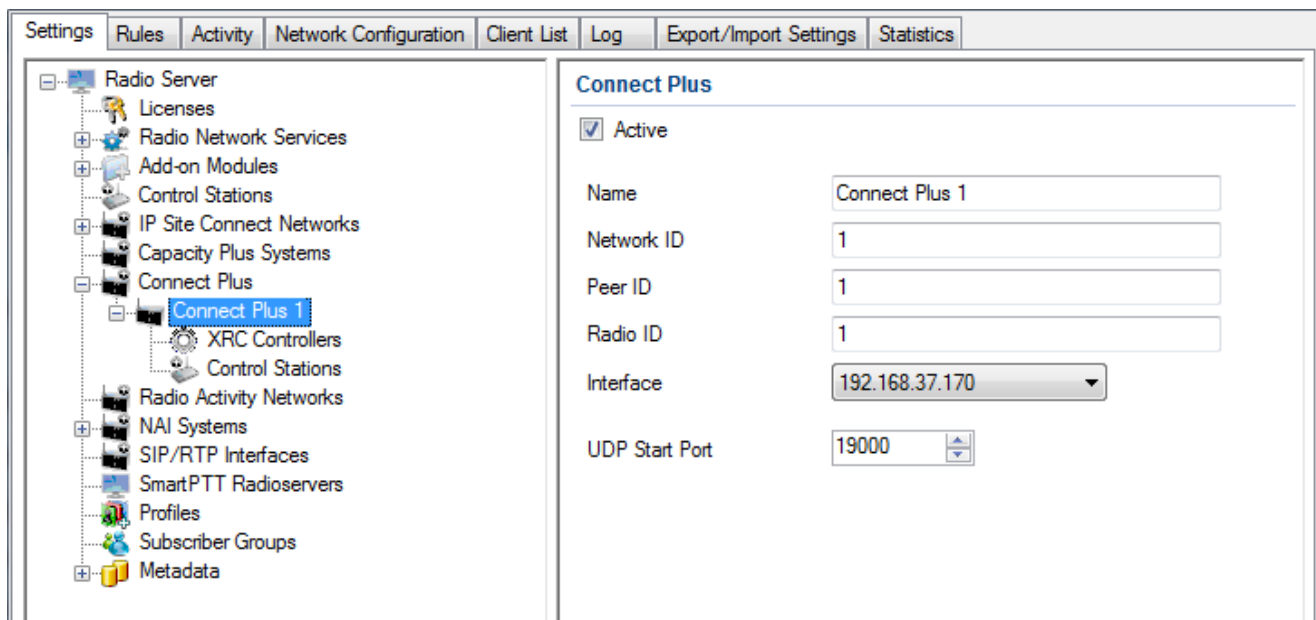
Settings | Rules | Activity | Network Configuration | Client List | Log | Export/Import Settings | Statistics

Radio Server
Licenses
Radio Network Services
Add-on Modules
Control Stations
IP Site Connect Networks
Capacity Plus Systems
Connect Plus
Connect Plus 1
XRC Controllers
Control Stations
Radio Activity Networks
NAI Systems
SIP/RTP Interfaces
SmartPTT Radioservers
Profiles
Subscriber Groups
Metadata

Connect Plus

Active

Name: Connect Plus 1
Network ID: 1
Peer ID: 1
Radio ID: 1
Interface: 192.168.37.170
UDP Start Port: 19000